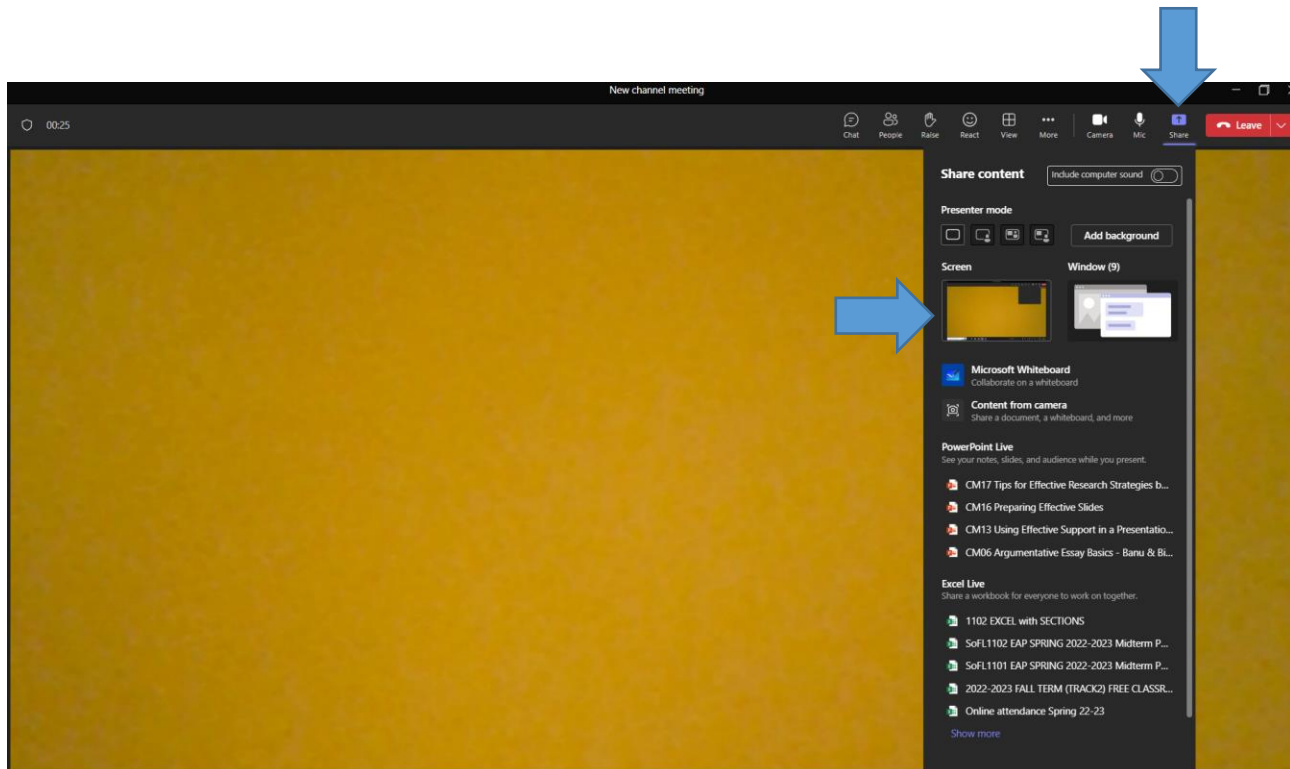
New channel meeting

00:25

Chat People Raise React View More Camera Mic Share Leave

Share content

Include computer sound

Presenter mode

Add background

Screen

Window (9)

Microsoft Whiteboard
Collaborate on a whiteboard

Content from camera
Share a document, a whiteboard, and more

PowerPoint Live
See your notes, slides, and audience while you present.

CM17 Tips for Effective Research Strategies b...

CM16 Preparing Effective Slides

CM13 Using Effective Support in a Presentatio...

CM06 Argumentative Essay Basics - Banu & Bi...

Excel Live
Share a workbook for everyone to work on together.

1102 EXCEL with SECTIONS

SoFL1102 EAP SPRING 2022-2023 Midterm P...

SoFL1101 EAP SPRING 2022-2023 Midterm P...

2022-2023 FALL TERM (TRACK2) FREE CLASSR...

Online attendance Spring 22-23

Show more